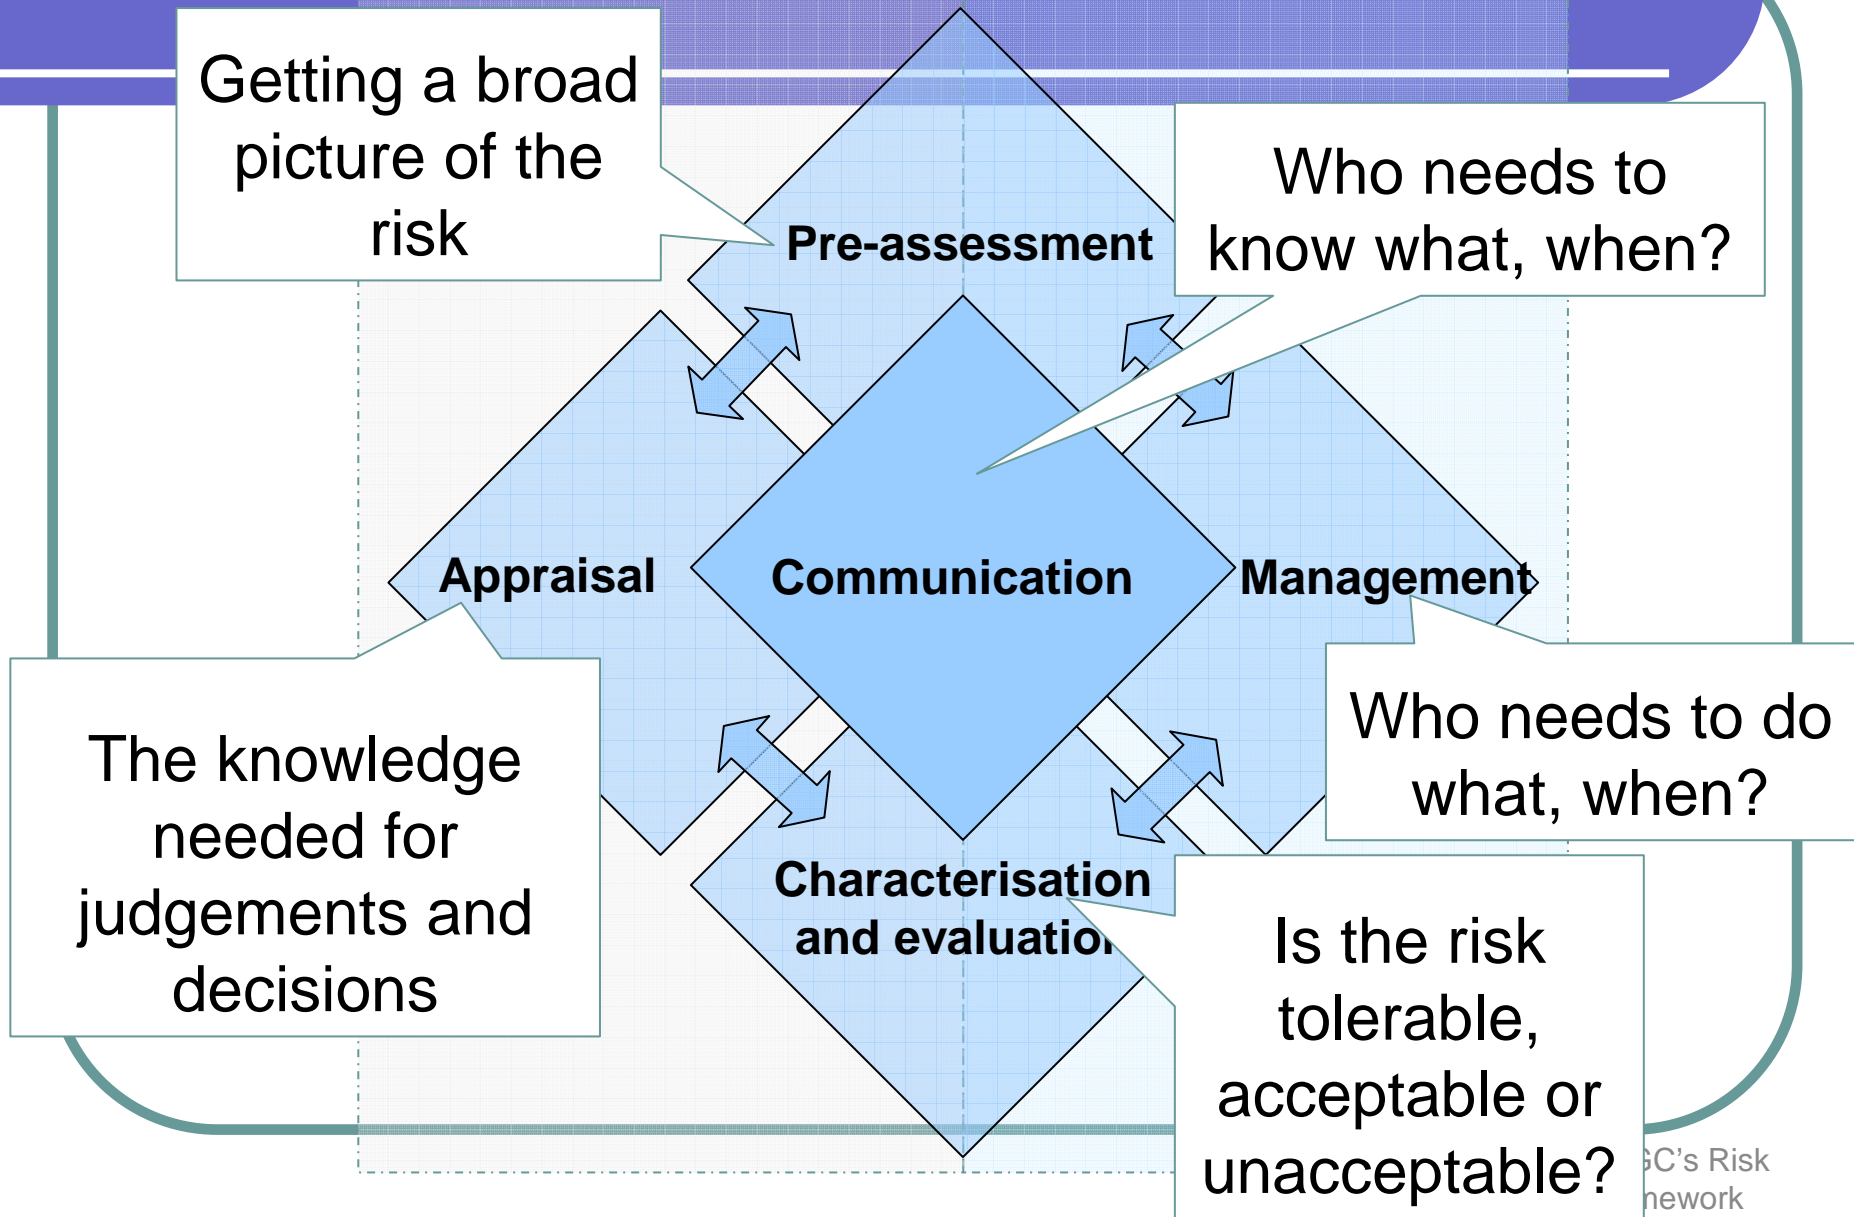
Getting a broad picture of the risk

Pre-assessment

Who needs to know what, when?

Appraisal

Communication

Management

The knowledge needed for judgements and decisions

Who needs to do what, when?

Characterisation and evaluatio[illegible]

Is the risk tolerable, acceptable or unacceptable?

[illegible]C's Risk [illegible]nework